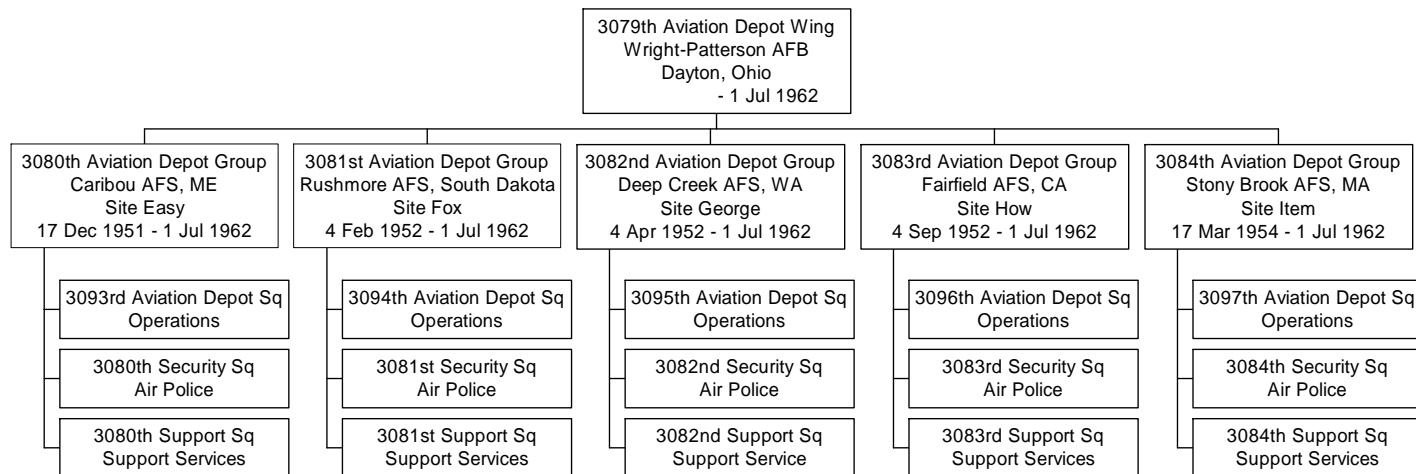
3079th Aviation Depot Wing
Wright-Patterson AFB
Dayton, Ohio
- 1 Jul 1962

3080th Aviation Depot Group
Caribou AFS, ME
Site Easy
17 Dec 1951 - 1 Jul 1962

3093rd Aviation Depot Sq
Operations

3080th Security Sq
Air Police

3080th Support Sq
Support Services

3081st Aviation Depot Group
Rushmore AFS, South Dakota
Site Fox
4 Feb 1952 - 1 Jul 1962

3094th Aviation Depot Sq
Operations

3081st Security Sq
Air Police

3081st Support Sq
Support Services

3082nd Aviation Depot Group
Deep Creek AFS, WA
Site George
4 Apr 1952 - 1 Jul 1962

3095th Aviation Depot Sq
Operations

3082nd Security Sq
Air Police

3082nd Support Sq
Support Service

3083rd Aviation Depot Group
Fairfield AFS, CA
Site How
4 Sep 1952 - 1 Jul 1962

3096th Aviation Depot Sq
Operations

3083rd Security Sq
Air Police

3083rd Support Sq
Support Services

3084th Aviation Depot Group
Stony Brook AFS, MA
Site Item
17 Mar 1954 - 1 Jul 1962

3097th Aviation Depot Sq
Operations

3084th Security Sq
Air Police

3084th Support Sq
Support Services